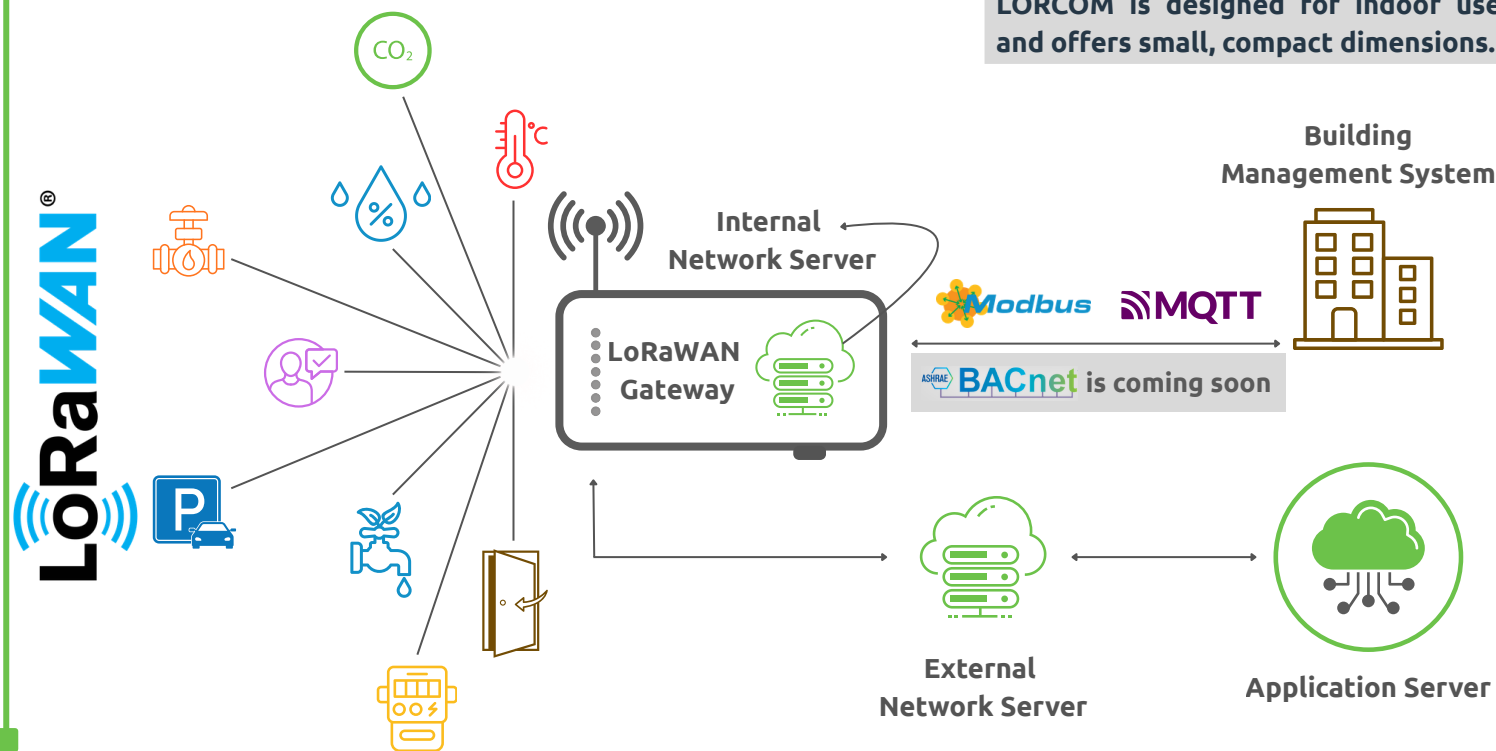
LORCOM is designed for indoor use and offers small, compact dimensions.

LoRaWAN®

$CO_2$

%

°C

Internal Network Server

LoRaWAN Gateway

Building Management System

Modbus

MQTT

ASHRAE BACnet is coming soon

P

External Network Server

Application Server